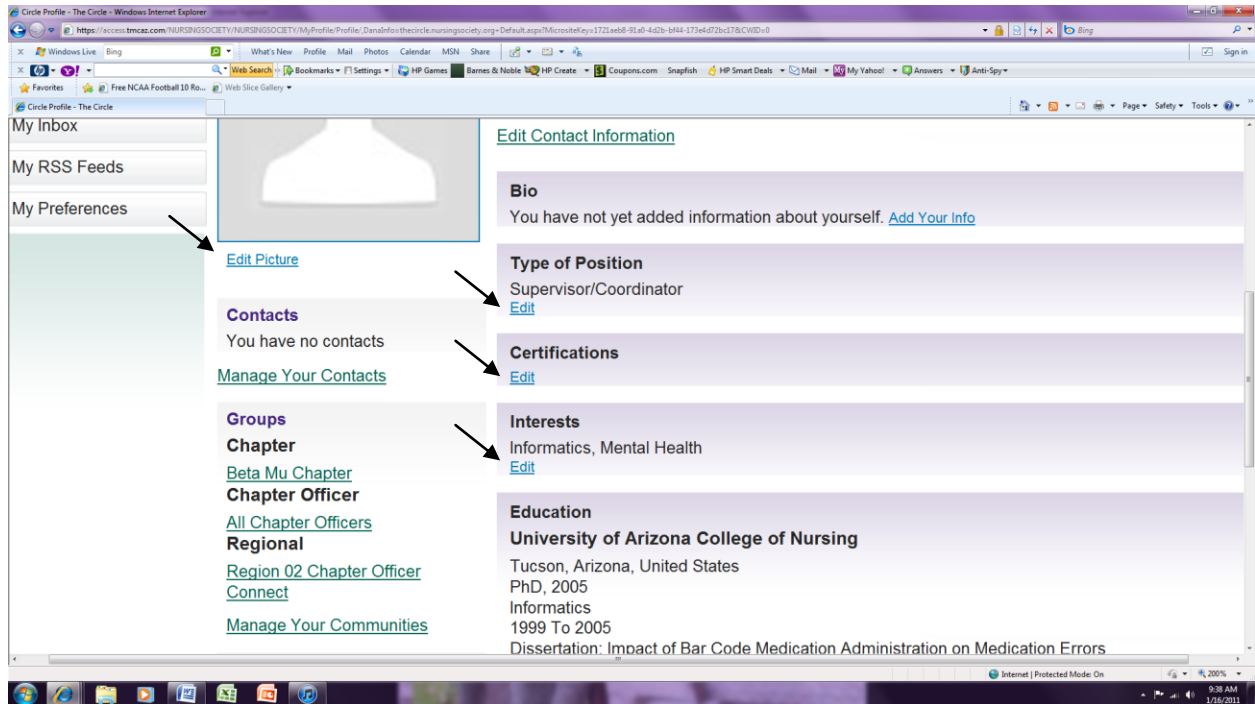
Circle Profile - The Circle - Windows Internet Explorer

https://access.tmcaz.com/NURSINGSOCIETY/NURSINGSOCIETY/MyProfile/Profile/,DanaInfo=thecircle.nursingsociety.org+Default.aspx?MicrositeKey=1721aeb8-91a0-4d2b-bf44-173e4d72bc17&CWID=0

Bing

Windows Live Bing What's New Profile Mail Photos Calendar MSN Share Sign in

Web Search Bookmarks Settings HP Games Barnes & Noble HP Create Coupons.com Snapfish HP Smart Deals Mail My Yahoo! Answers Anti-Spy

Favorites Free NCAA Football 10 Ro... Web Slice Gallery

Circle Profile - The Circle

Page Safety Tools

My Inbox

My RSS Feeds

My Preferences

Edit Picture

Contacts

You have no contacts

Manage Your Contacts

Groups

Chapter

Beta Mu Chapter

Chapter Officer

All Chapter Officers

Regional

Region 02 Chapter Officer Connect

Manage Your Communities

Edit Contact Information

Bio

You have not yet added information about yourself. Add Your Info

Type of Position

Supervisor/Coordinator

Edit

Certifications

Edit

Interests

Informatics, Mental Health

Edit

Education

University of Arizona College of Nursing

Tucson, Arizona, United States

PhD, 2005

Informatics

1999 To 2005

Dissertation: Impact of Bar Code Medication Administration on Medication Errors

Internet | Protected Mode: On 200%

9:38 AM 1/16/2011